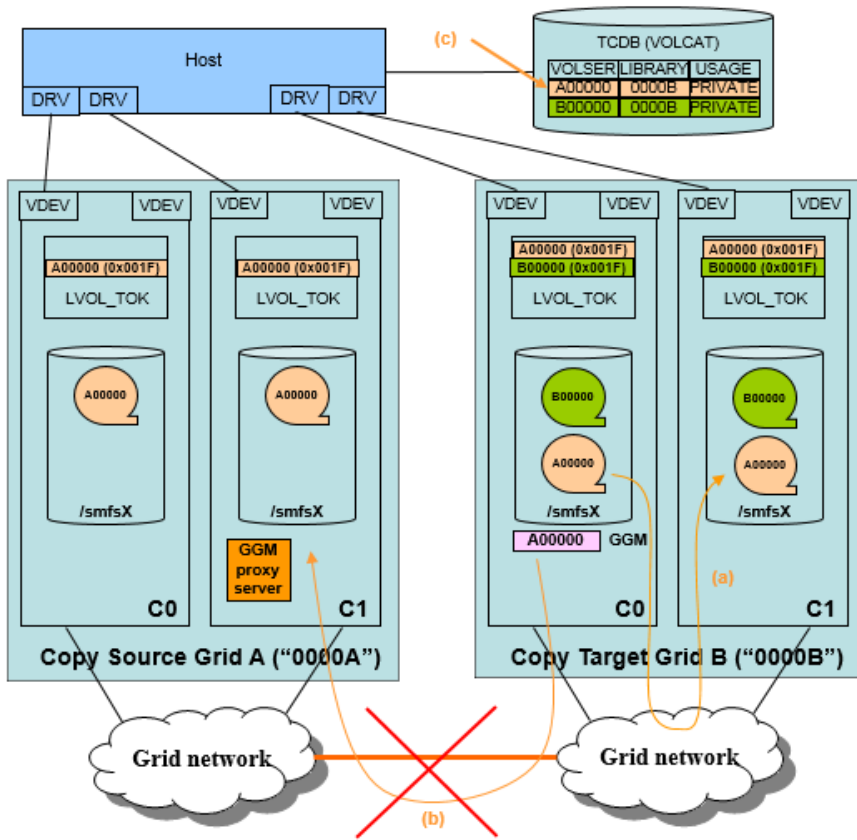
Host

DRV DRV DRV DRV

(c)

TCDB (VOLCAT)

| VOLSER | LIBRARY | USAGE |
|---|---|---|
| A00000 | 0000B | PRIVATE |
| B00000 | 0000B | PRIVATE |

VDEV VDEV
A00000 (0x001F)
LVOL_TOK
A00000
/smfsX
C0

VDEV VDEV
A00000 (0x001F)
LVOL_TOK
A00000
/smfsX
GGM proxy server
C1

Copy Source Grid A (“0000A”)

VDEV VDEV
A00000 (0x001F)
B00000 (0x001F)
LVOL_TOK
B00000
A00000
/smfsX
A00000 GGM
C0

VDEV VDEV
A00000 (0x001F)
B00000 (0x001F)
LVOL_TOK
B00000
A00000
/smfsX
(a)
C1

Copy Target Grid B (“0000B”)

Grid network

Grid network

(b)